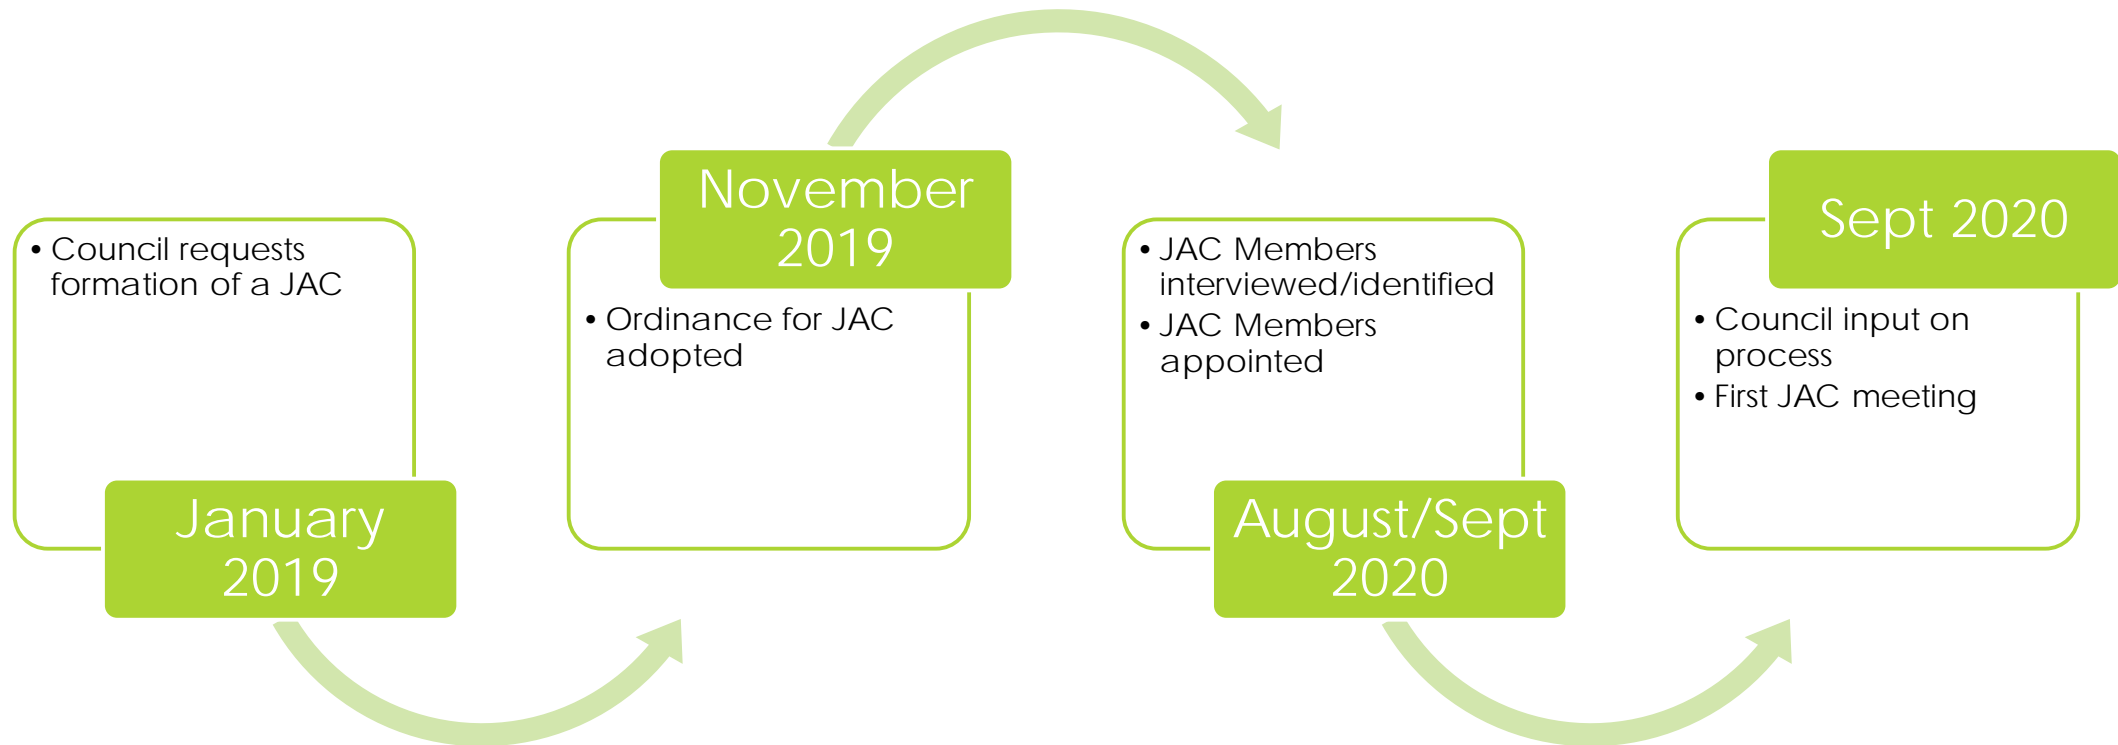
January 2019

• Council requests formation of a JAC

November 2019

• Ordinance for JAC adopted

August/Sept 2020

• JAC Members interviewed/identified
• JAC Members appointed

Sept 2020

• Council input on process
• First JAC meeting